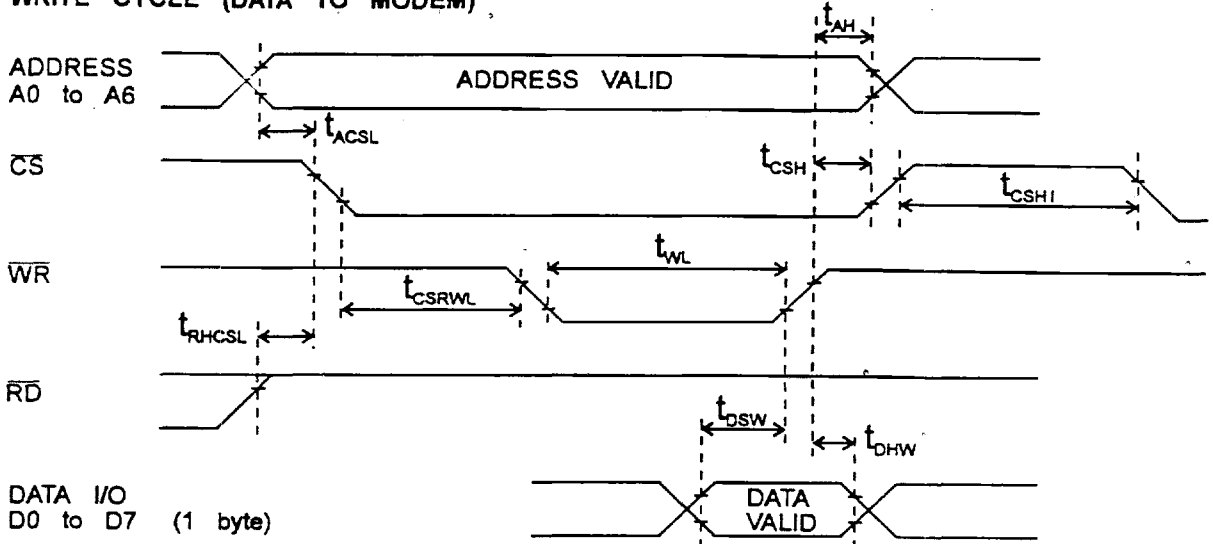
WRITE CYCLE (DATA TO MODEM)

ADDRESS A0 to A6

ADDRESS VALID

$t_{AH}$

$t_{ACSL}$

$\overline{CS}$

$t_{CSH}$

$t_{CSH1}$

$\overline{WR}$

$t_{WL}$

$t_{CSRWL}$

$t_{RHCSL}$

$\overline{RD}$

$t_{DSW}$

$t_{DHW}$

DATA I/O D0 to D7 (1 byte)

DATA VALID